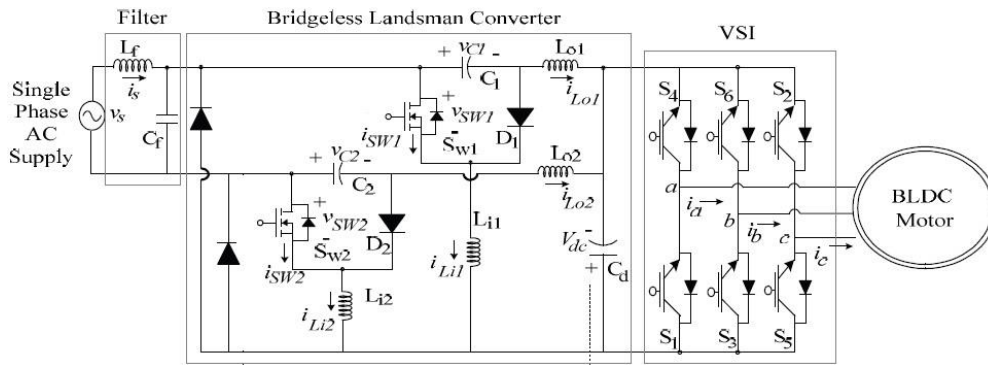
Filter

Bridgeless Landsman Converter

VSI

Single Phase AC Supply

$v_s$

$L_f$

$i_s$

$C_f$

$+ \ v_{C1} \ -$

$C_1$

$L_{o1}$

$i_{Lo1}$

$+ \ v_{SW1}$

$-$

$i_{SW1}$

$S_{w1}$

$D_1$

$+ \ v_{C2} \ -$

$C_2$

$L_{o2}$

$i_{Lo2}$

$+ \ v_{SW2}$

$-$

$i_{SW2}$

$S_{w2}$

$D_2$

$L_{i1}$

$i_{Li1}$

$L_{i2}$

$i_{Li2}$

$V_{dc}$

$-$

$+$

$C_d$

$S_4$

$S_6$

$S_2$

$a$

$i_a$

$b$

$i_b$

$c$

$i_c$

$S_1$

$S_3$

$S_5$

BLDC Motor